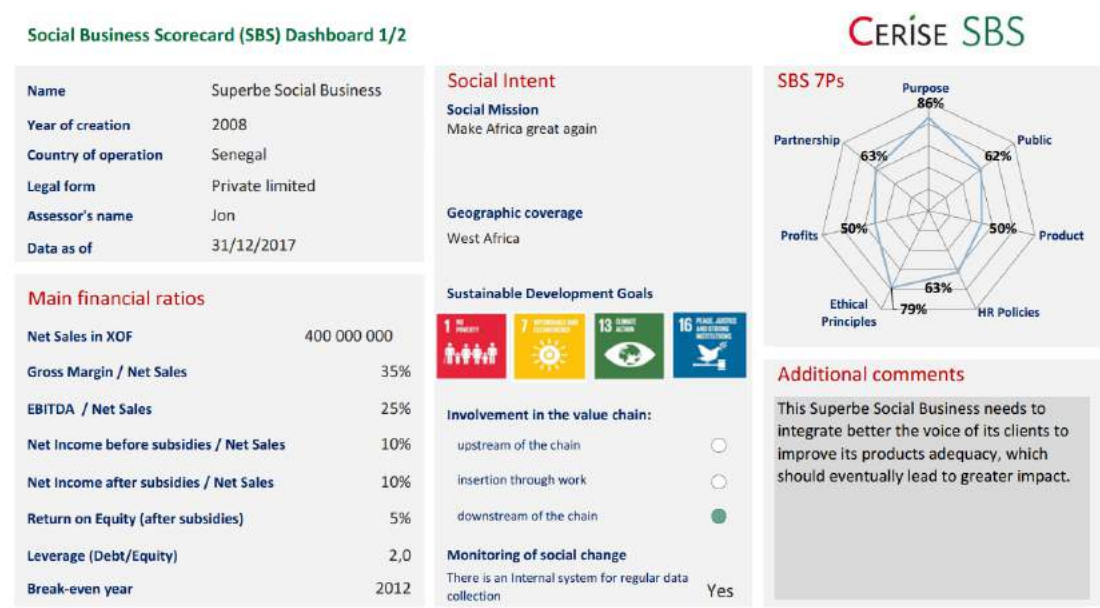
Social Business Scorecard (SBS) Dashboard 1/2

CERISE SBS

| | |
|---|---|
| Name | Superbe Social Business |
| Year of creation | 2008 |
| Country of operation | Senegal |
| Legal form | Private limited |
| Assessor's name | Jon |
| Data as of | 31/12/2017 |

Main financial ratios

| | |
|---|---|
| Net Sales in XOF | 400 000 000 |
| Gross Margin / Net Sales | 35% |
| EBITDA / Net Sales | 25% |
| Net Income before subsidies / Net Sales | 10% |
| Net Income after subsidies / Net Sales | 10% |
| Return on Equity (after subsidies) | 5% |
| Leverage (Debt/Equity) | 2,0 |
| Break-even year | 2012 |

Social Intent

Social Mission
Make Africa great again

Geographic coverage
West Africa

Sustainable Development Goals

1 NO POVERTY
7 AFFORDABLE AND CLEAN ENERGY
13 CLIMATE ACTION
16 PEACE, JUSTICE AND STRONG INSTITUTIONS

Involvement in the value chain:
upstream of the chain
insertion through work
downstream of the chain

Monitoring of social change
There is an Internal system for regular data collection Yes

SBS 7Ps
Purpose 86%
Public 62%
Product 50%
HR Policies 63%
Ethical Principles 79%
Profits 50%
Partnership 63%

Additional comments
This Superbe Social Business needs to integrate better the voice of its clients to improve its products adequacy, which should eventually lead to greater impact.